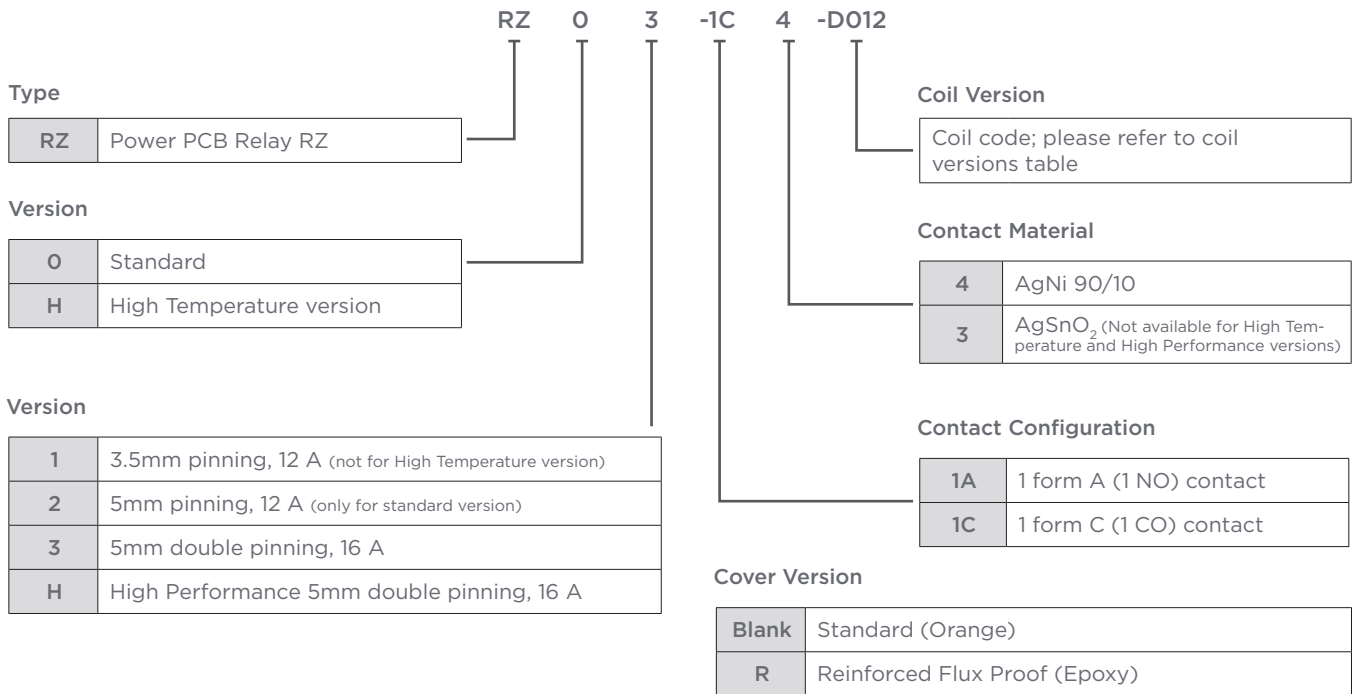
RZ 0 3 -1C 4 -D012

Type

| RZ | Power PCB Relay RZ |
|---|---|

Version

| 0 | Standard |
|---|---|
| H | High Temperature version |

Version

| 1 | 3.5mm pinning, 12 A (not for High Temperature version) |
|---|---|
| 2 | 5mm pinning, 12 A (only for standard version) |
| 3 | 5mm double pinning, 16 A |
| H | High Performance 5mm double pinning, 16 A |

Coil Version

Coil code; please refer to coil versions table

Contact Material

| 4 | AgNi 90/10 |
|---|---|
| 3 | $AgSnO_2$ (Not available for High Temperature and High Performance versions) |

Contact Configuration

| 1A | 1 form A (1 NO) contact |
|---|---|
| 1C | 1 form C (1 CO) contact |

Cover Version

| Blank | Standard (Orange) |
|---|---|
| R | Reinforced Flux Proof (Epoxy) |